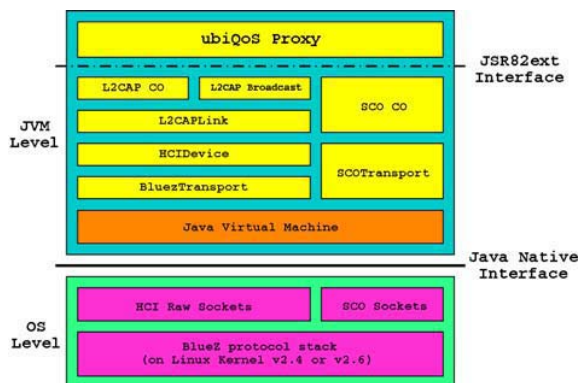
ubiQoS Proxy

JSR82ext Interface

L2CAP CO

L2CAP Broadcast

SCO CO

JVM Level

L2CAPLink

HCIDevice

BluezTransport

SCOTransport

Java Virtual Machine

Java Native Interface

HCI Raw Sockets

SCO Sockets

OS Level

BlueZ protocol stack (on Linux Kernel v2.4 or v2.6)